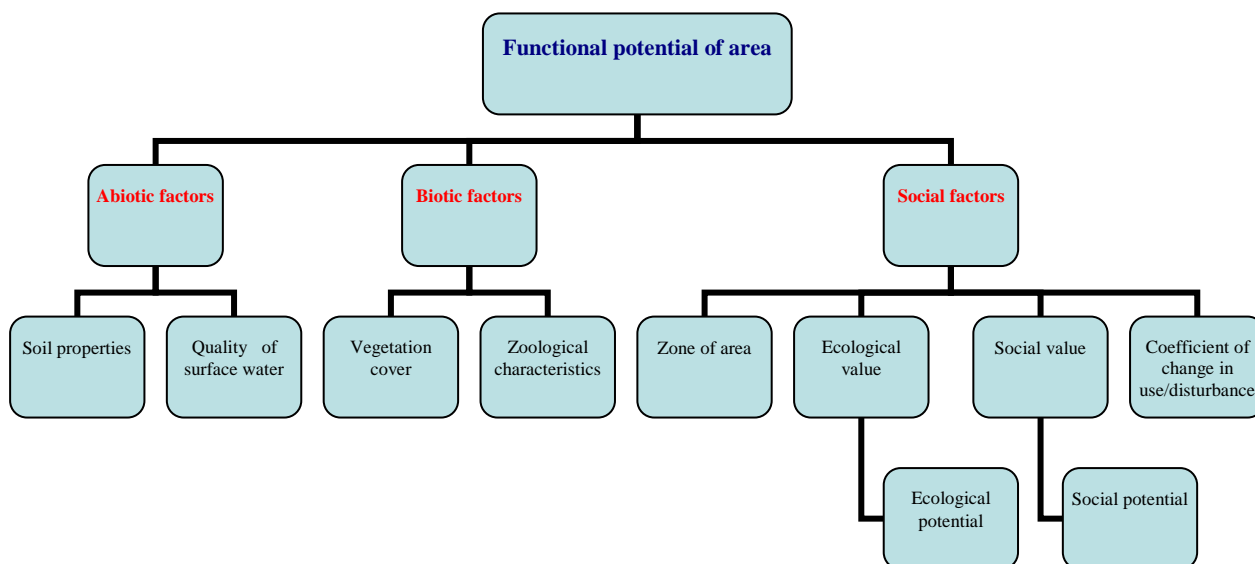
Functional potential of area

Abiotic factors

Biotic factors

Social factors

Soil properties

Quality of surface water

Vegetation cover

Zoological characteristics

Zone of area

Ecological value

Social value

Coefficient of change in use/disturbance

Ecological potential

Social potential